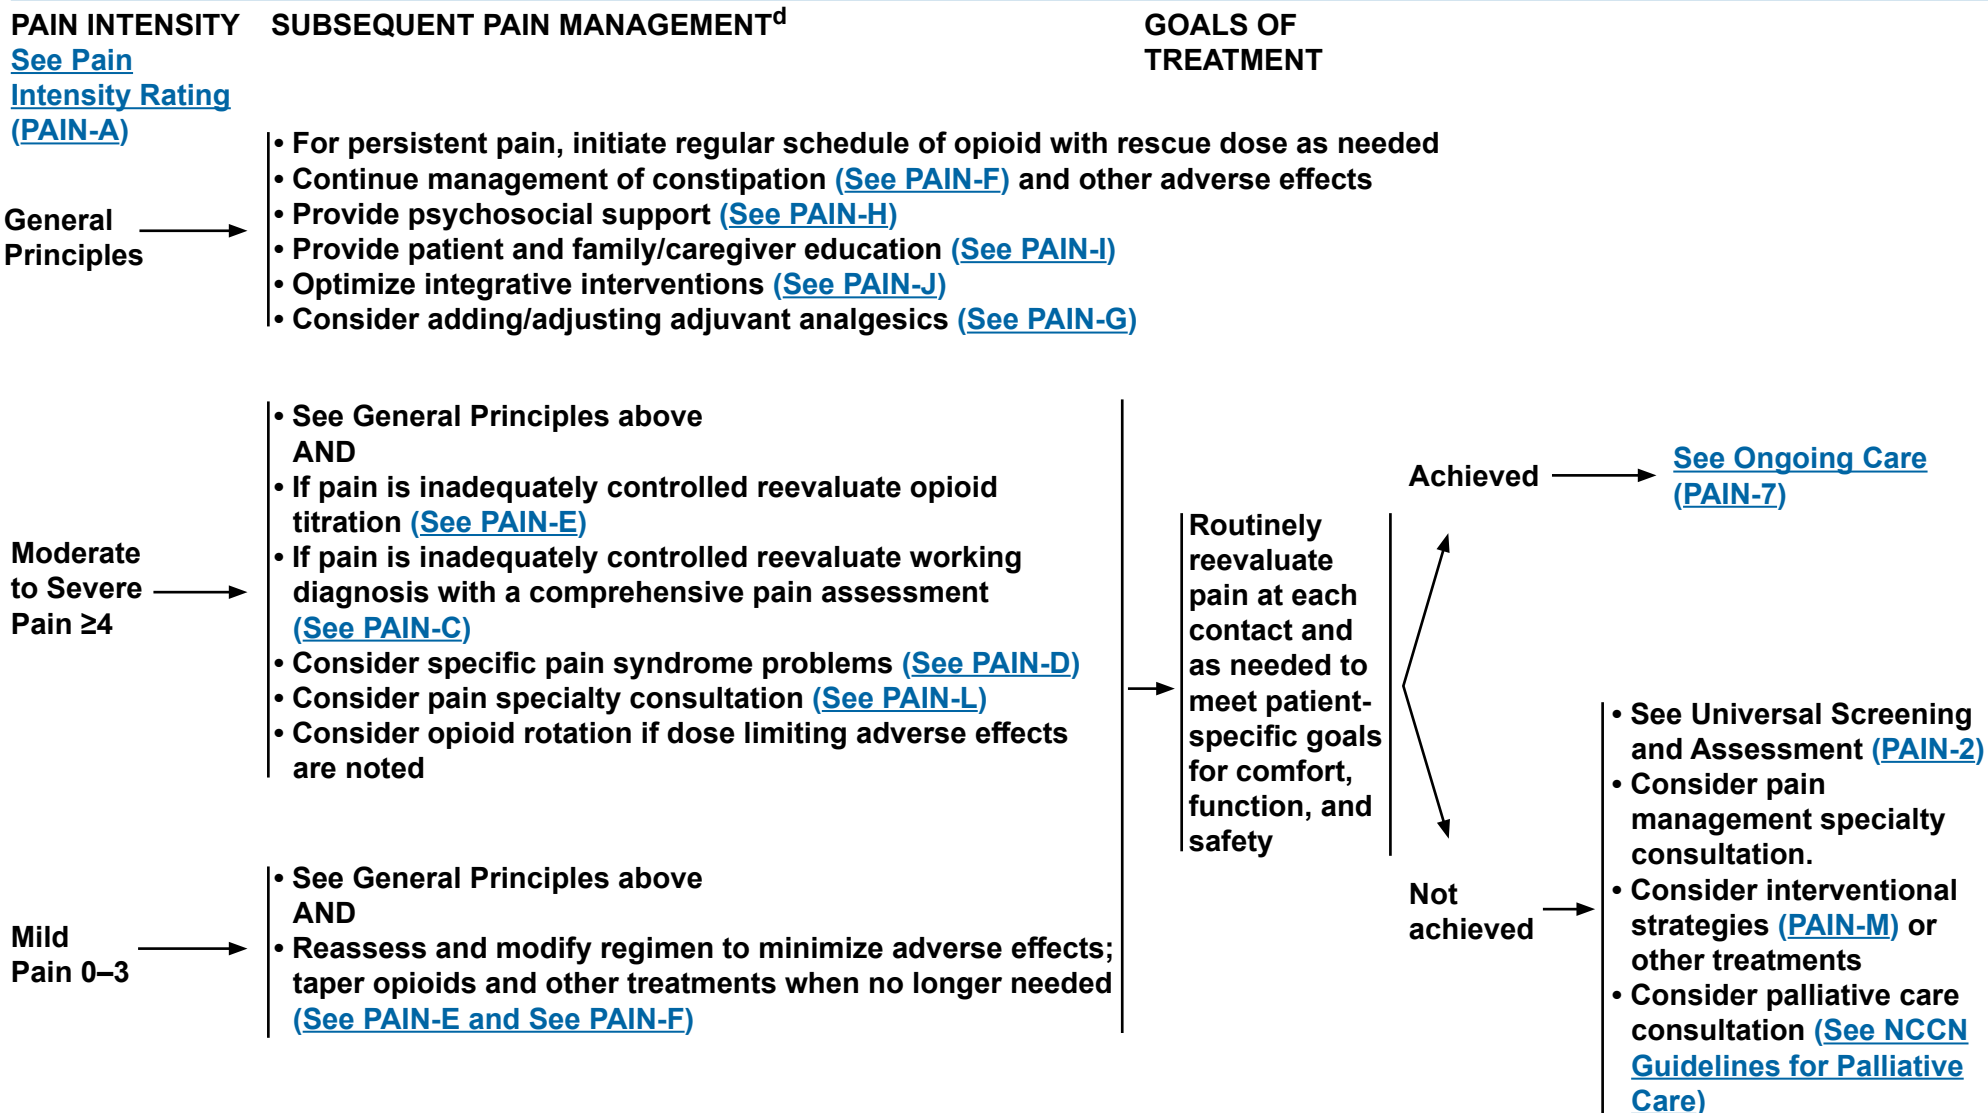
PAIN INTENSITY
See Pain Intensity Rating (PAIN-A)

SUBSEQUENT PAIN MANAGEMENT$^{d}$

GOALS OF TREATMENT

General Principles

• For persistent pain, initiate regular schedule of opioid with rescue dose as needed
• Continue management of constipation (See PAIN-F) and other adverse effects
• Provide psychosocial support (See PAIN-H)
• Provide patient and family/caregiver education (See PAIN-I)
• Optimize integrative interventions (See PAIN-J)
• Consider adding/adjusting adjuvant analgesics (See PAIN-G)

Moderate to Severe Pain ≥4

• See General Principles above
AND
• If pain is inadequately controlled reevaluate opioid titration (See PAIN-E)
• If pain is inadequately controlled reevaluate working diagnosis with a comprehensive pain assessment (See PAIN-C)
• Consider specific pain syndrome problems (See PAIN-D)
• Consider pain specialty consultation (See PAIN-L)
• Consider opioid rotation if dose limiting adverse effects are noted

Mild Pain 0–3

• See General Principles above
AND
• Reassess and modify regimen to minimize adverse effects; taper opioids and other treatments when no longer needed (See PAIN-E and See PAIN-F)

Routinely reevaluate pain at each contact and as needed to meet patient-specific goals for comfort, function, and safety

Achieved

See Ongoing Care (PAIN-7)

Not achieved

• See Universal Screening and Assessment (PAIN-2)
• Consider pain management specialty consultation.
• Consider interventional strategies (PAIN-M) or other treatments
• Consider palliative care consultation (See NCCN Guidelines for Palliative Care)